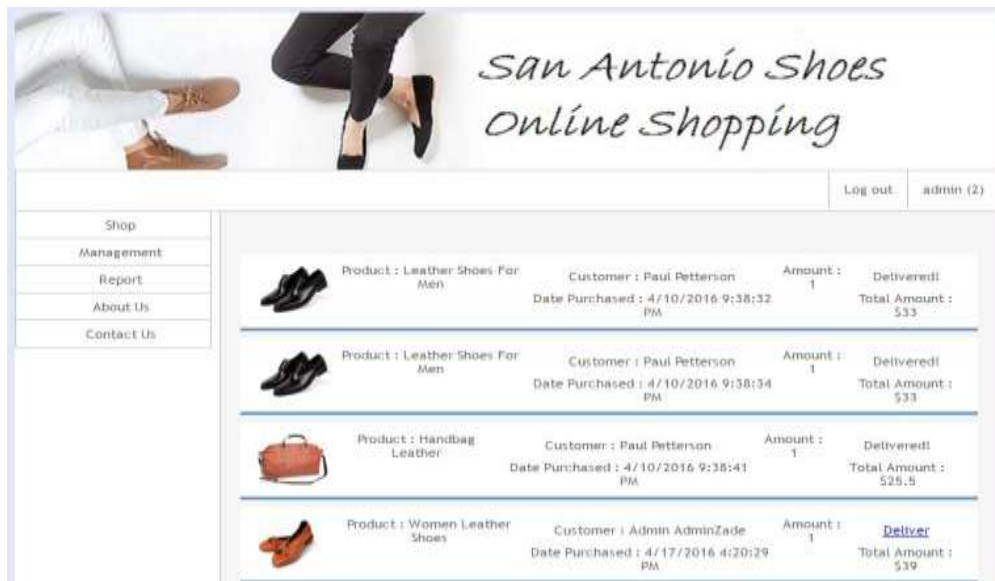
San Antonio Shoes
Online Shopping

Log out
admin (2)

Shop
Management
Report
About Us
Contact Us

Product : Leather Shoes For Men
Customer : Paul Petterson
Date Purchased : 4/10/2016 9:38:32 PM
Amount : 1
Delivered!
Total Amount : $33

Product : Leather Shoes For Men
Customer : Paul Petterson
Date Purchased : 4/10/2016 9:38:34 PM
Amount : 1
Delivered!
Total Amount : $33

Product : Handbag Leather
Customer : Paul Petterson
Date Purchased : 4/10/2016 9:38:41 PM
Amount : 1
Delivered!
Total Amount : $25.5

Product : Women Leather Shoes
Customer : Admin AdminZade
Date Purchased : 4/17/2016 4:20:29 PM
Amount : 1
Deliver
Total Amount : $39